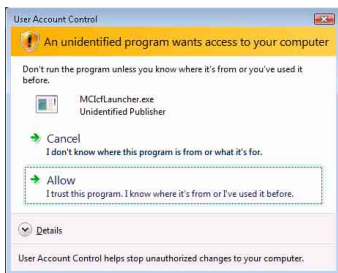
User Account Control

An unidentified program wants access to your computer

Don't run the program unless you know where it's from or you've used it before.

MCIcfLauncher.exe
Unidentified Publisher

Cancel
I don't know where this program is from or what it's for.

Allow
I trust this program. I know where it's from or I've used it before.

Details

User Account Control helps stop unauthorized changes to your computer.